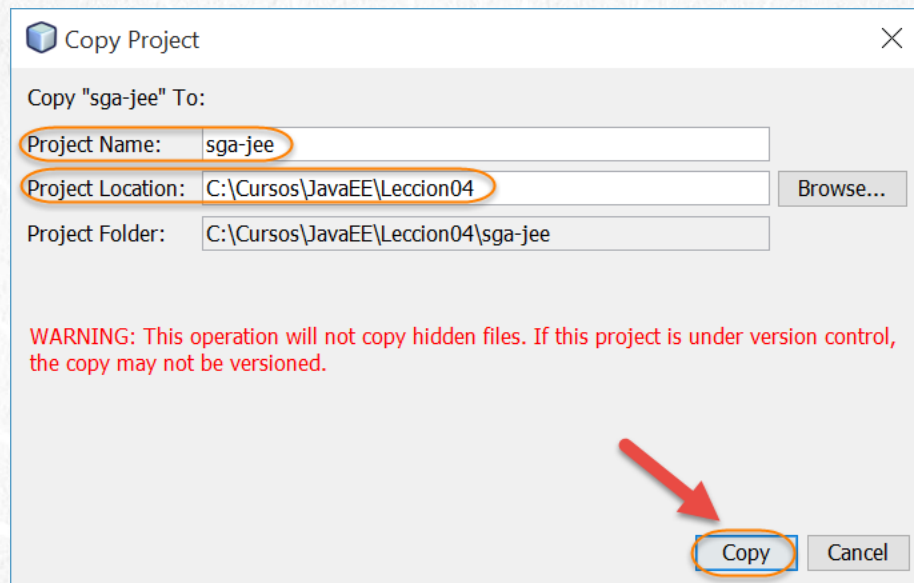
Copy Project

Copy "sga-jee" To:

Project Name: sga-jee

Project Location: C:\Cursos\JavaEE\Leccion04 Browse...

Project Folder: C:\Cursos\JavaEE\Leccion04\sga-jee

WARNING: This operation will not copy hidden files. If this project is under version control, the copy may not be versioned.

Copy Cancel